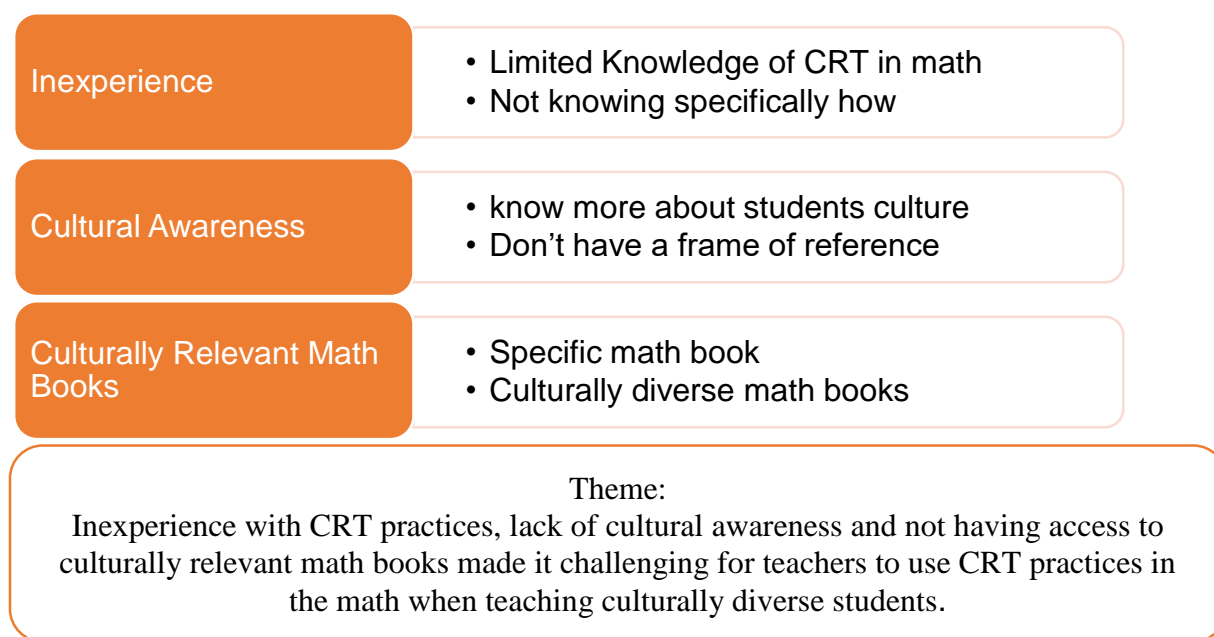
Inexperience

• Limited Knowledge of CRT in math
• Not knowing specifically how

Cultural Awareness

• know more about students culture
• Don’t have a frame of reference

Culturally Relevant Math Books

• Specific math book
• Culturally diverse math books

Theme:
Inexperience with CRT practices, lack of cultural awareness and not having access to culturally relevant math books made it challenging for teachers to use CRT practices in the math when teaching culturally diverse students.